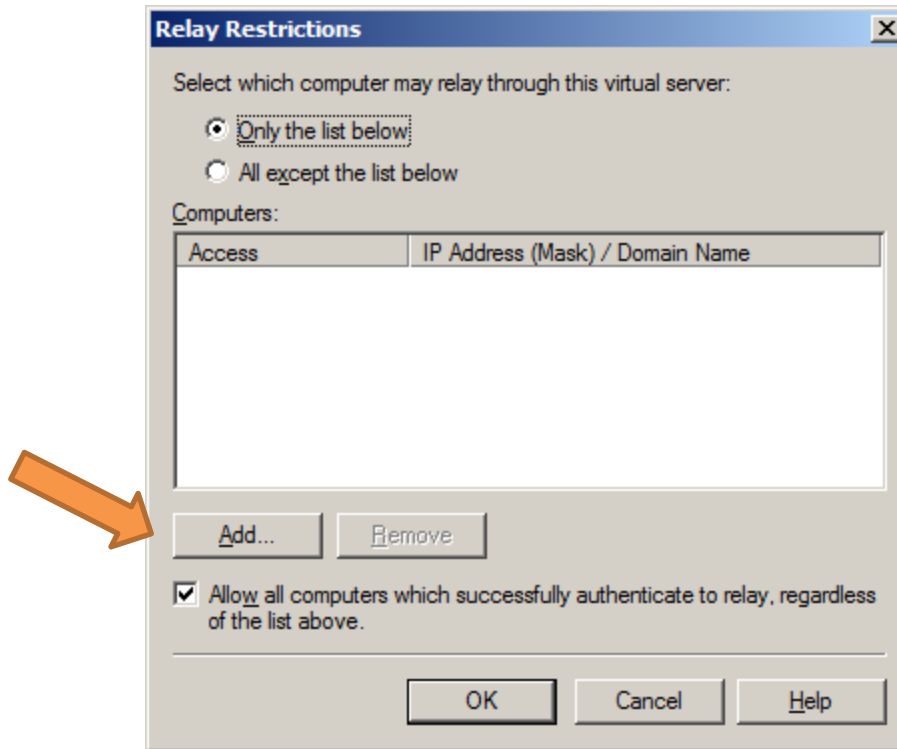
Relay Restrictions

Select which computer may relay through this virtual server:

Only the list below

All except the list below

Computers:

| Access | IP Address (Mask) / Domain Name |
|---|---|

Add...

Remove

Allow all computers which successfully authenticate to relay, regardless of the list above.

OK

Cancel

Help